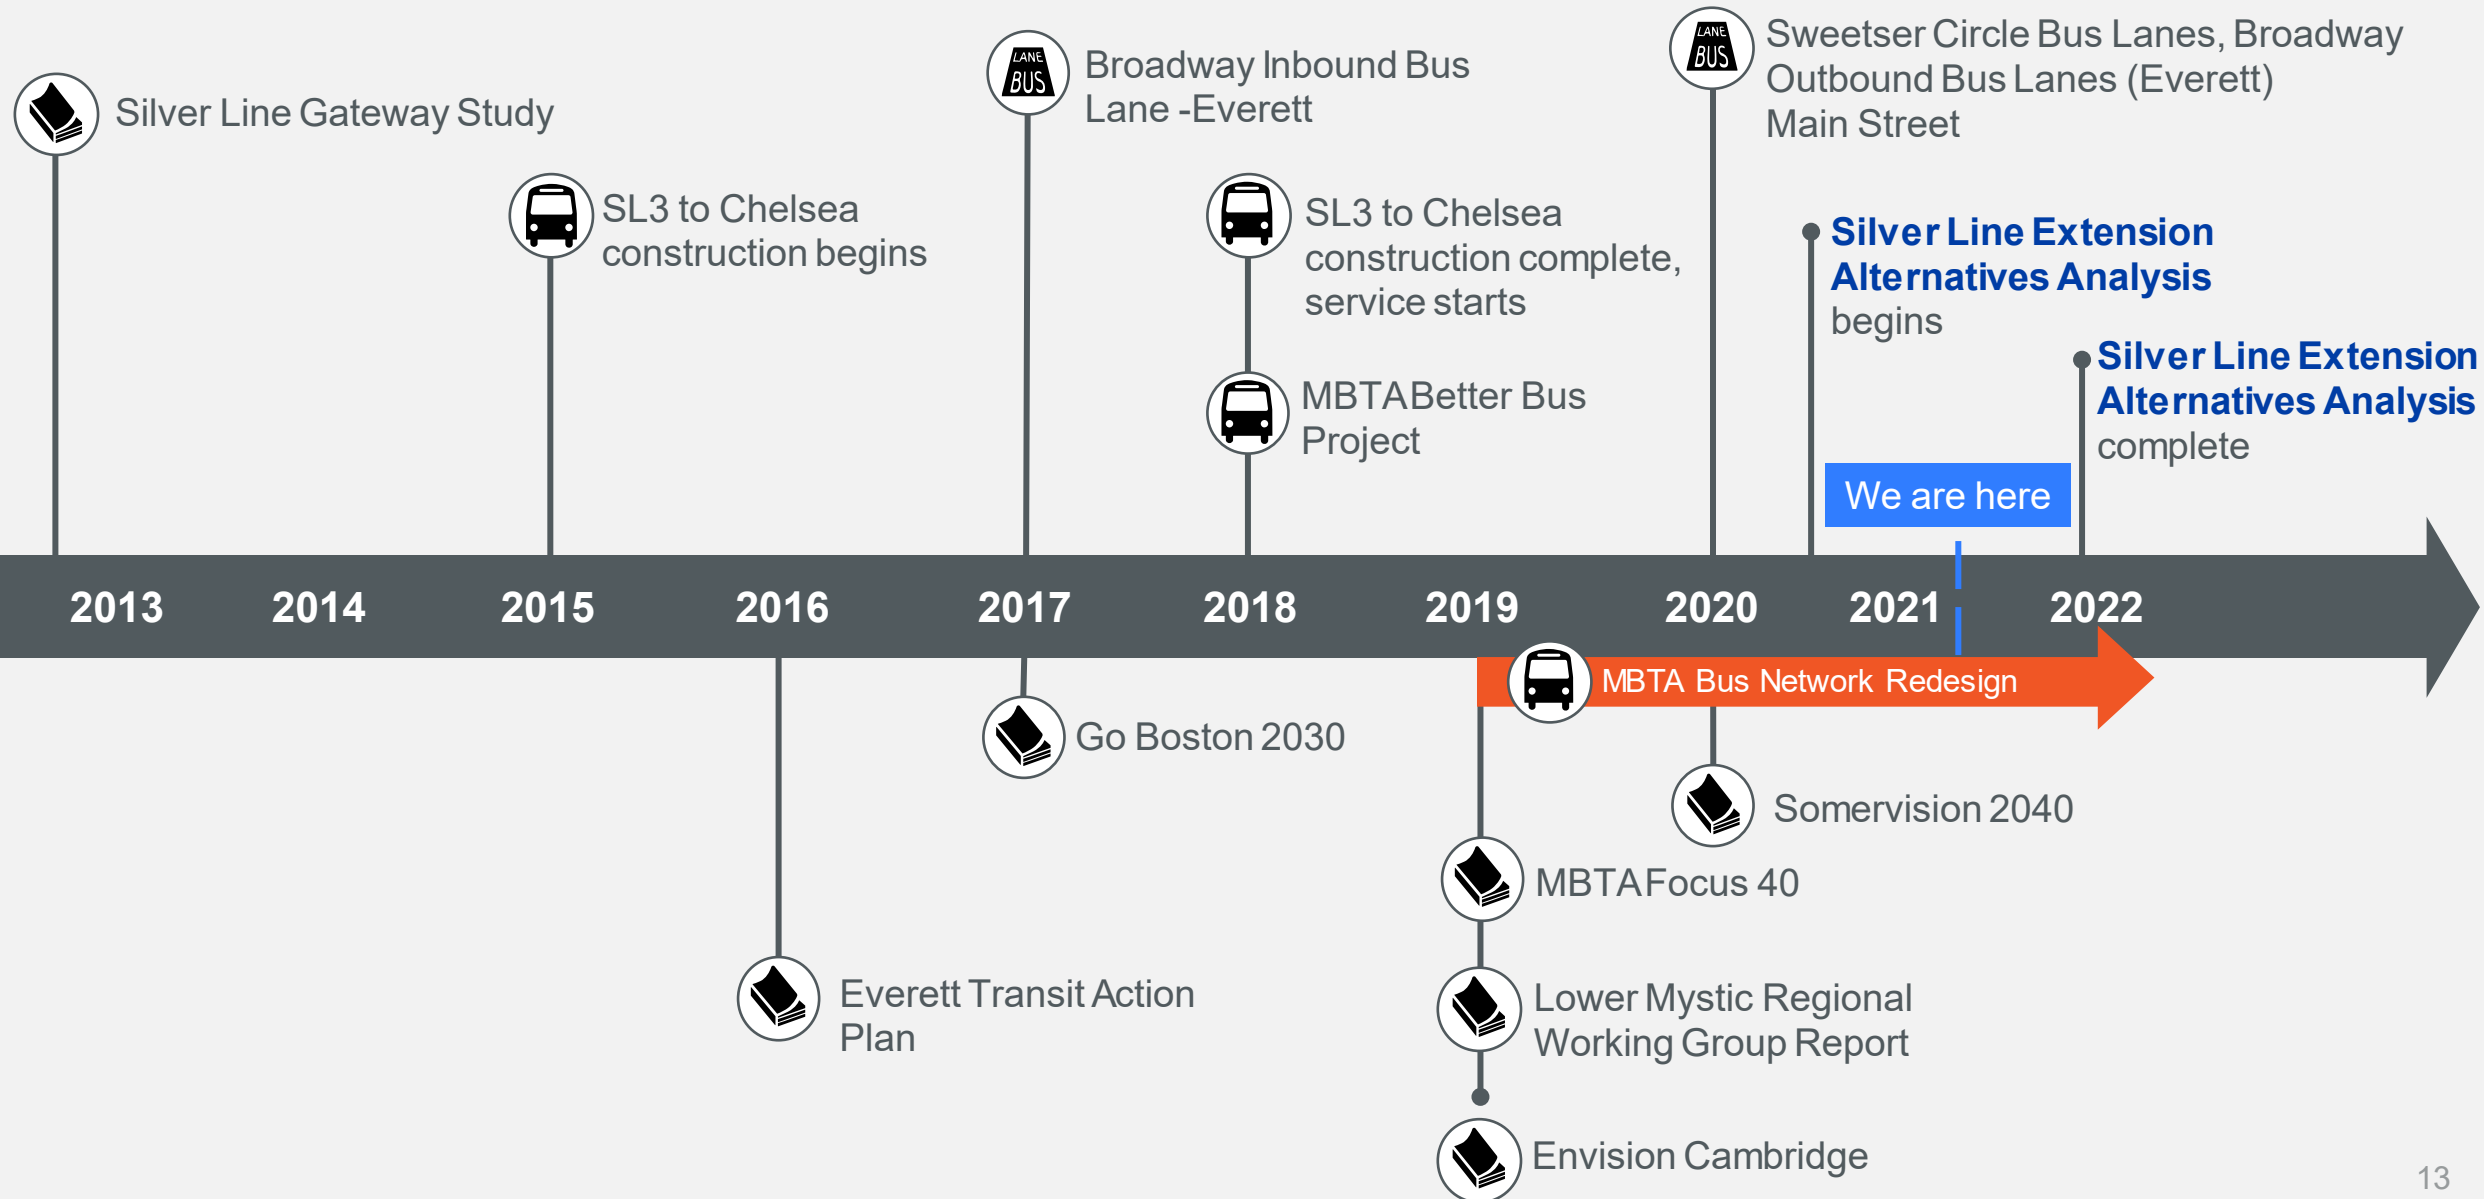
Silver Line Gateway Study

SL3 to Chelsea construction begins

LANE BUS

Broadway Inbound Bus Lane -Everett

SL3 to Chelsea construction complete, service starts

MBTABetter Bus Project

LANE BUS

Sweetser Circle Bus Lanes, Broadway Outbound Bus Lanes (Everett) Main Street

Silver Line Extension Alternatives Analysis begins

Silver Line Extension Alternatives Analysis complete

We are here

2013 2014 2015 2016 2017 2018 2019 2020 2021 2022

MBTA Bus Network Redesign

Go Boston 2030

Somervision 2040

MBTAFocus 40

Everett Transit Action Plan

Lower Mystic Regional Working Group Report

Envision Cambridge

13